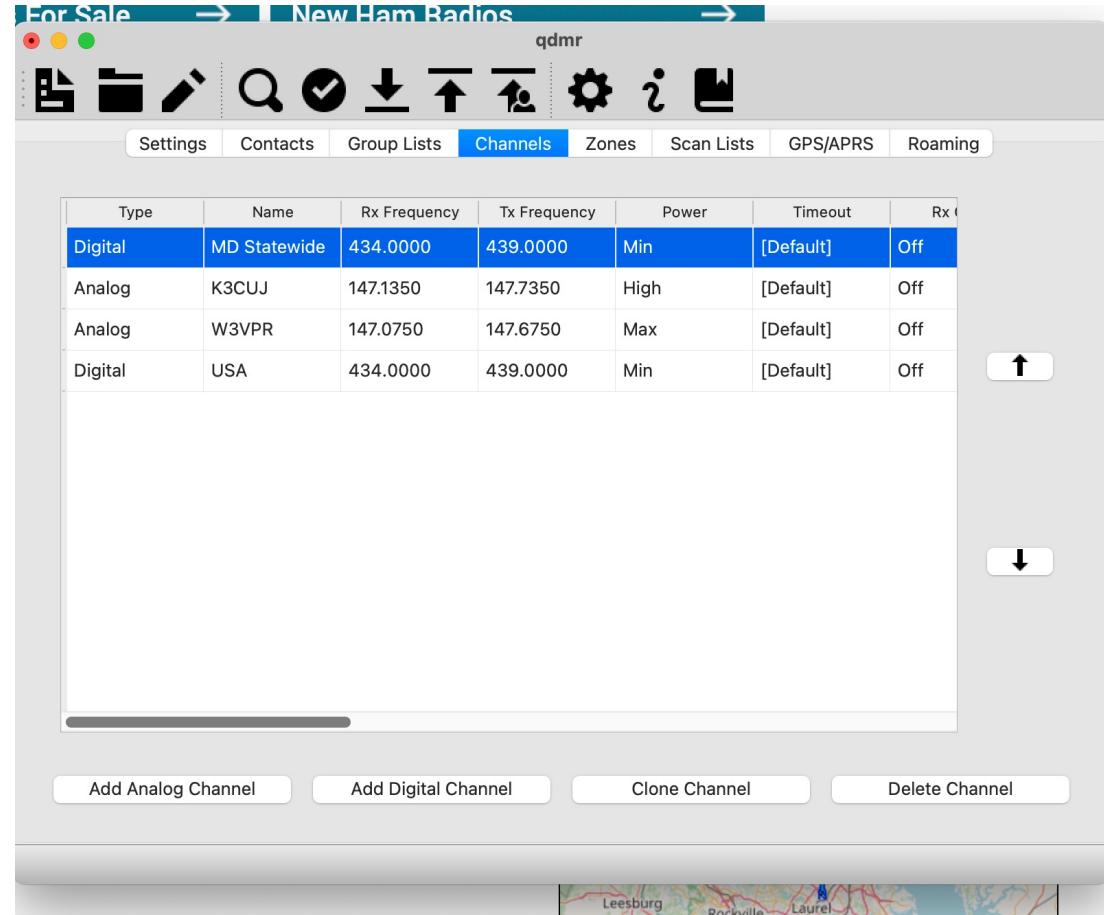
For Sale → New Ham Radios →

qdmr

Settings | Contacts | Group Lists | Channels | Zones | Scan Lists | GPS/APRS | Roaming

| Type | Name | Rx Frequency | Tx Frequency | Power | Timeout | Rx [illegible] |
|---|---|---|---|---|---|---|
| Digital | MD Statewide | 434.0000 | 439.0000 | Min | [Default] | Off |
| Analog | K3CUJ | 147.1350 | 147.7350 | High | [Default] | Off |
| Analog | W3VPR | 147.0750 | 147.6750 | Max | [Default] | Off |
| Digital | USA | 434.0000 | 439.0000 | Min | [Default] | Off |

Add Analog Channel | Add Digital Channel | Clone Channel | Delete Channel

Leesburg Rockville Laurel